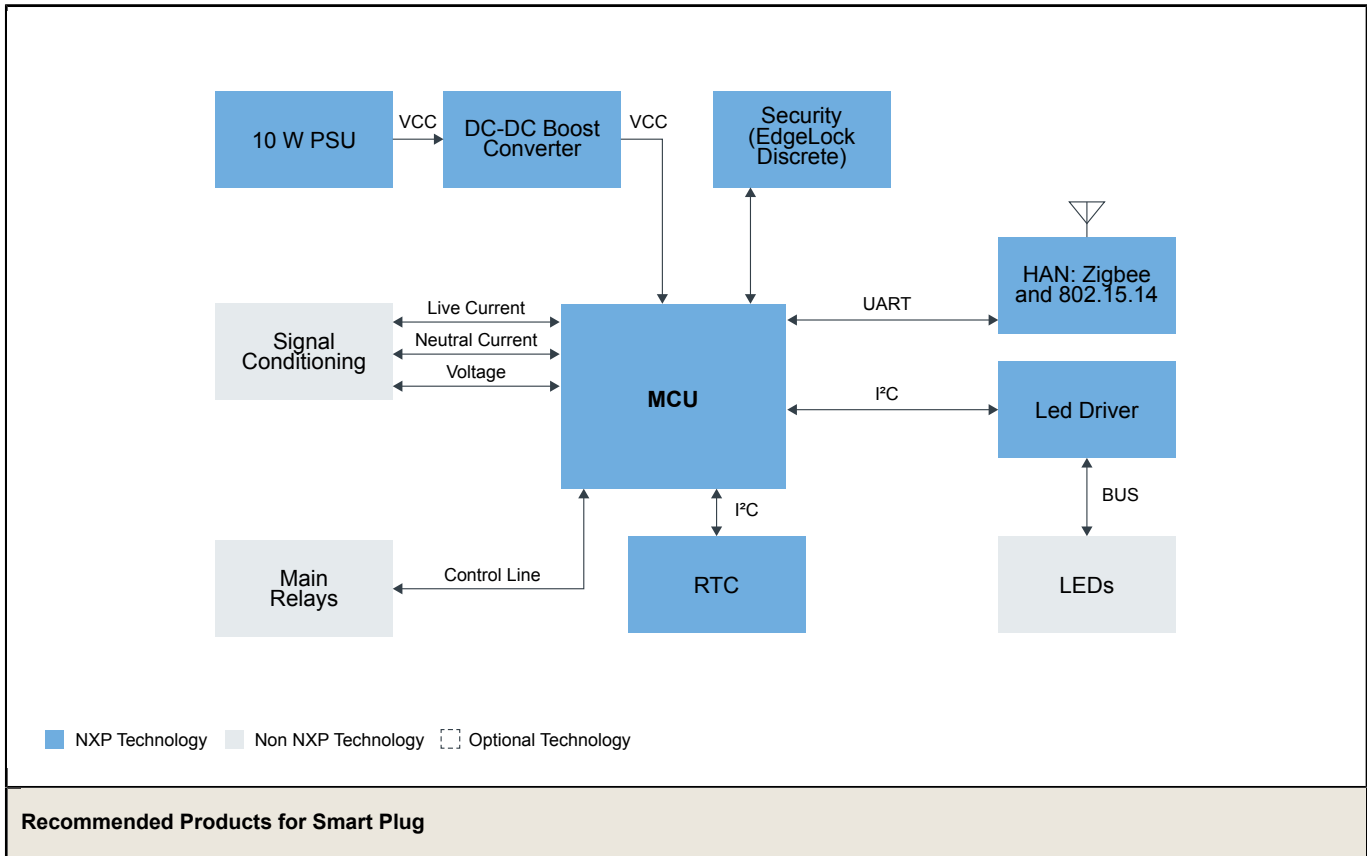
10 W PSU

VCC

DC-DC Boost Converter

VCC

Security (EdgeLock Discrete)

HAN: Zigbee and 802.15.14

Signal Conditioning

Live Current

Neutral Current

Voltage

MCU

UART

I²C

Led Driver

BUS

I²C

Main Relays

Control Line

RTC

LEDs

NXP Technology Non NXP Technology Optional Technology

Recommended Products for Smart Plug